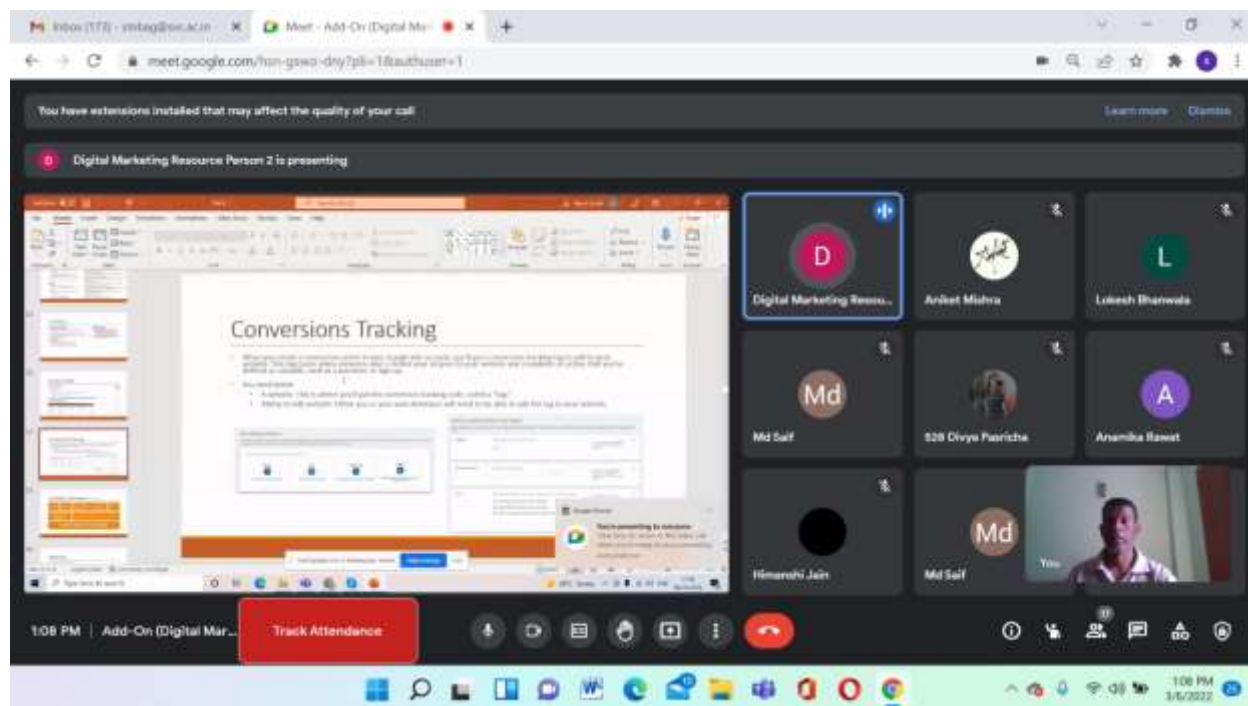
Inbox (173) - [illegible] Meet - Add-On (Digital Ma

meet.google.com/hsn-gswo-dny?pli=1&authuser=1

You have extensions installed that may affect the quality of your call

Learn more Dismiss

D Digital Marketing Resource Person 2 is presenting

Conversions Tracking

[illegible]

D
Digital Marketing Resou...

Aniket Mishra

L
Lokesh Bhanwala

Md
Md Saif

528 Divya Pasricha

A
Anamika Rawat

Himanshi Jain

Md
Md Saif

You

1:08 PM | Add-On (Digital Mar...

Track Attendance

1:08 PM
3/6/2022